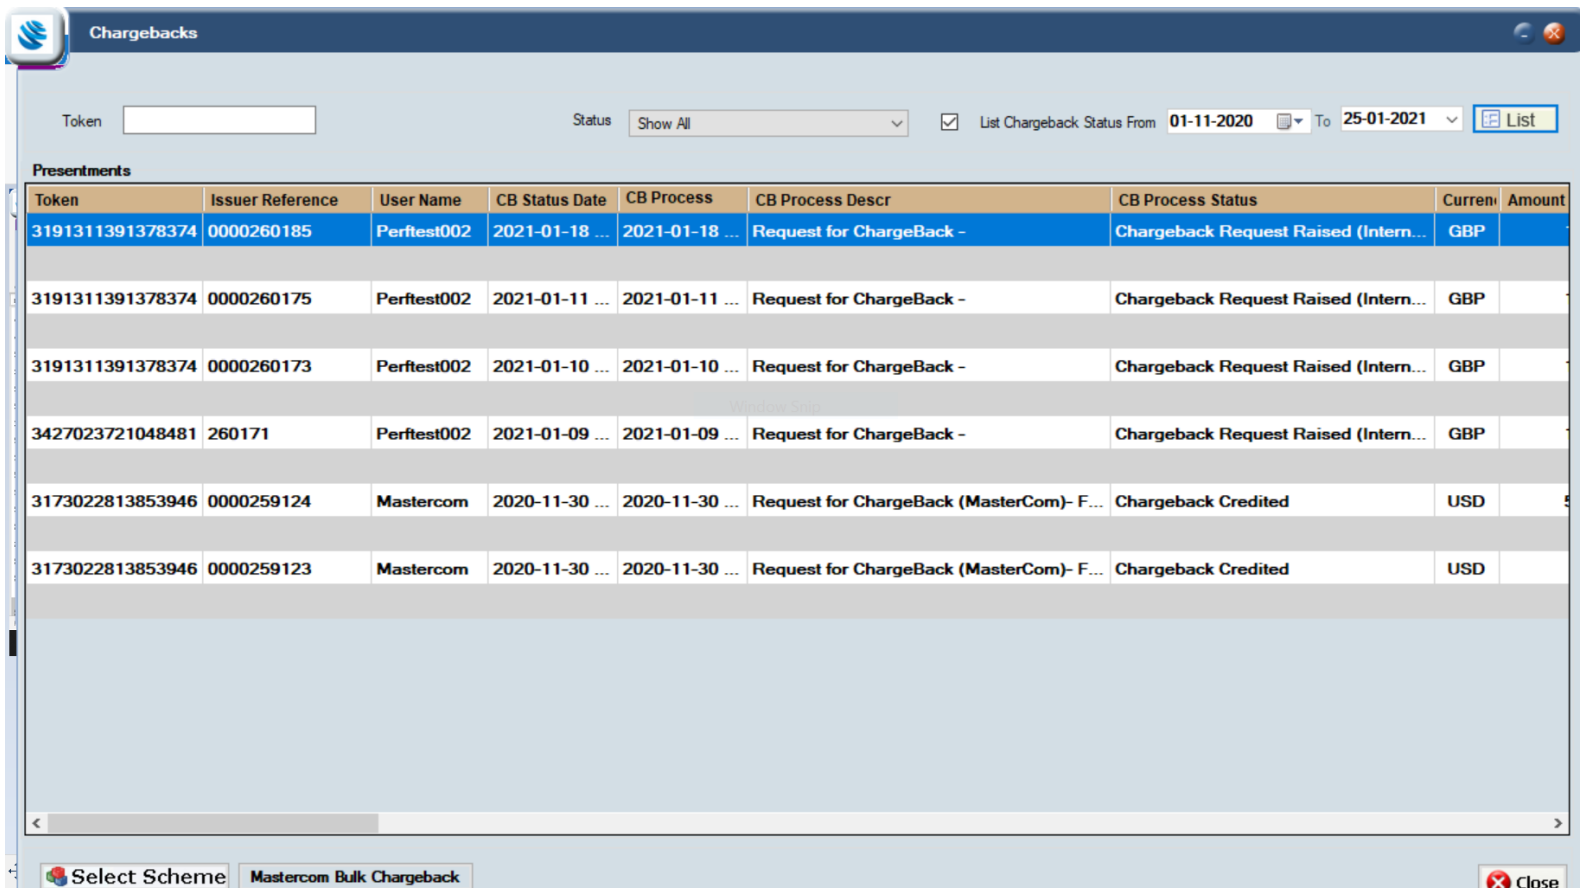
Chargebacks

Token

Status Show All

List Chargeback Status From 01-11-2020 To 25-01-2021 List

Presentments

| Token | Issuer Reference | User Name | CB Status Date | CB Process | CB Process Descr | CB Process Status | Curren | Amount |
|---|---|---|---|---|---|---|---|---|
| 3191311391378374 | 0000260185 | Perftest002 | 2021-01-18 ... | 2021-01-18 ... | Request for ChargeBack - | Chargeback Request Raised (Intern... | GBP | |
| 3191311391378374 | 0000260175 | Perftest002 | 2021-01-11 ... | 2021-01-11 ... | Request for ChargeBack - | Chargeback Request Raised (Intern... | GBP | |
| 3191311391378374 | 0000260173 | Perftest002 | 2021-01-10 ... | 2021-01-10 ... | Request for ChargeBack - | Chargeback Request Raised (Intern... | GBP | |
| 3427023721048481 | 260171 | Perftest002 | 2021-01-09 ... | 2021-01-09 ... | Request for ChargeBack - | Chargeback Request Raised (Intern... | GBP | |
| 3173022813853946 | 0000259124 | Mastercom | 2020-11-30 ... | 2020-11-30 ... | Request for ChargeBack (MasterCom)- F... | Chargeback Credited | USD | |
| 3173022813853946 | 0000259123 | Mastercom | 2020-11-30 ... | 2020-11-30 ... | Request for ChargeBack (MasterCom)- F... | Chargeback Credited | USD | |

Select Scheme | Mastercom Bulk Chargeback | Close